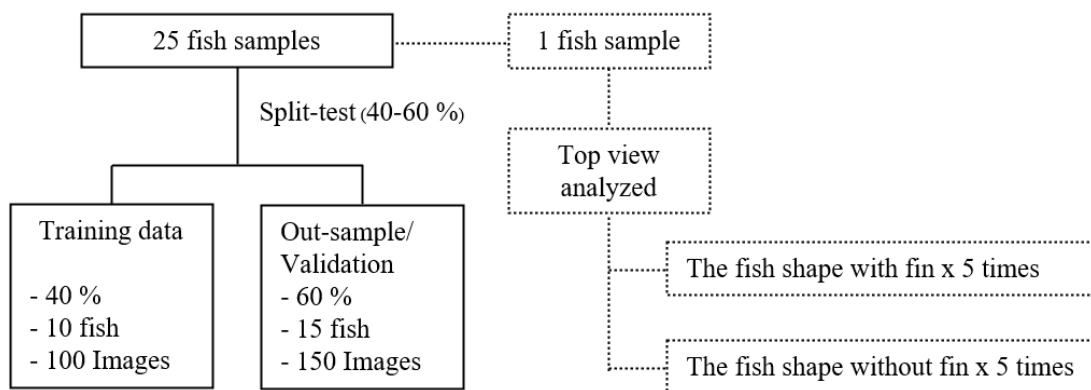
25 fish samples

1 fish sample

Split-test (40-60 %)

Top view analyzed

Training data

- 40 %
- 10 fish
- 100 Images

Out-sample/ Validation
- 60 %
- 15 fish
- 150 Images

The fish shape with fin x 5 times

The fish shape without fin x 5 times